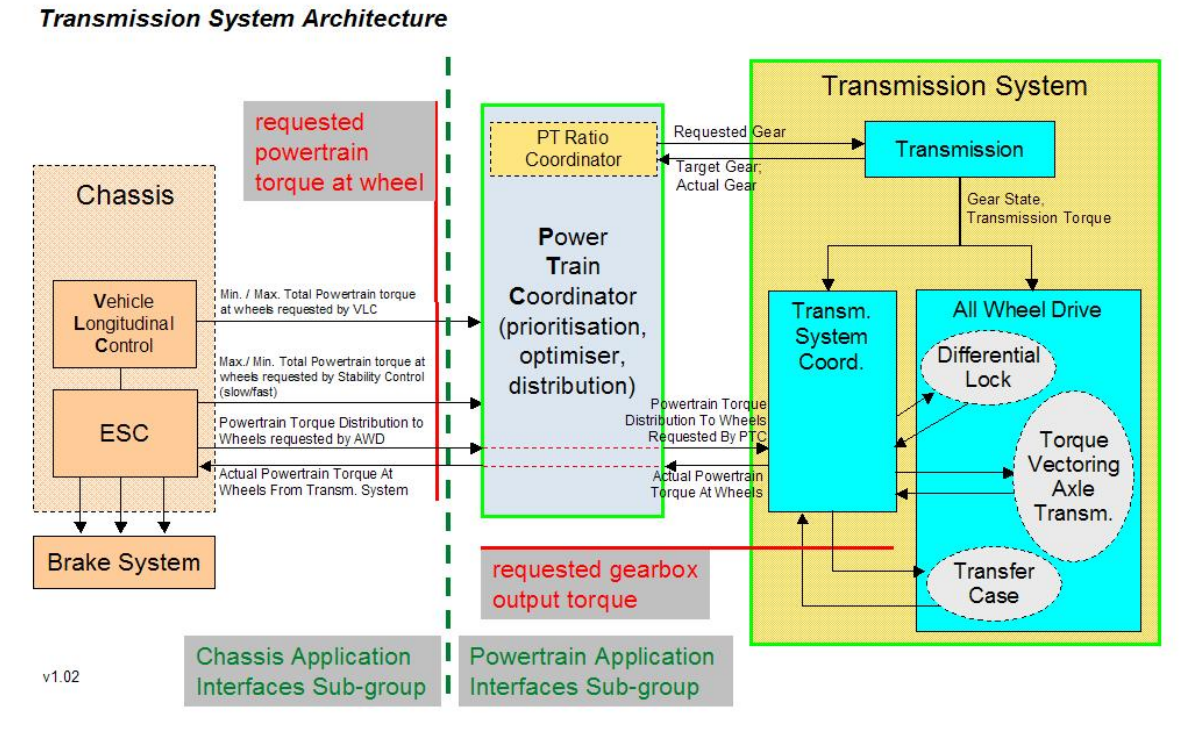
Transmission System Architecture

requested powertrain torque at wheel

Chassis

Vehicle Longitudinal Control

ESC

Brake System

Min. / Max. Total Powertrain torque at wheels requested by VLC

Max./ Min. Total Powertrain torque at wheels requested by Stability Control (slow/fast)

Powertrain Torque Distribution to Wheels requested by AWD

Actual Powertrain Torque At Wheels From Transm. System

PT Ratio Coordinator

Power Train Coordinator (prioritisation, optimiser, distribution)

Requested Gear

Target Gear; Actual Gear

Transmission System

Transmission

Gear State, Transmission Torque

Transm. System Coord.

All Wheel Drive

Differential Lock

Torque Vectoring Axle Transm.

Transfer Case

Powertrain Torque Distribution To Wheels Requested By PTC

Actual Powertrain Torque At Wheels

requested gearbox output torque

v1.02

Chassis Application Interfaces Sub-group

Powertrain Application Interfaces Sub-group